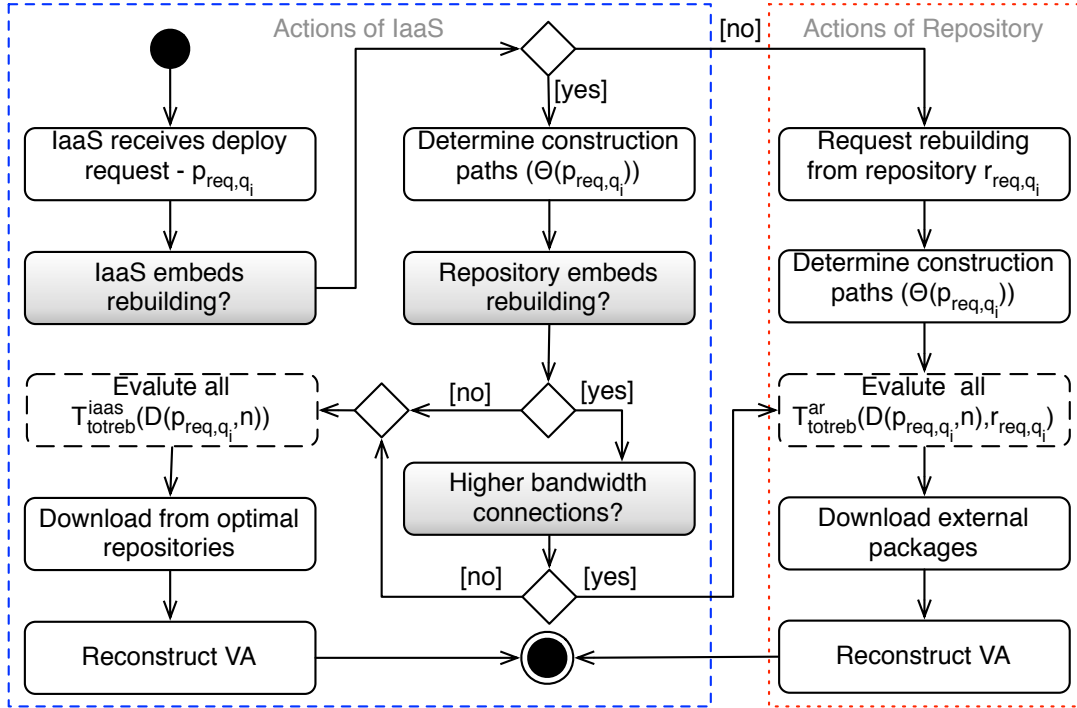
Actions of IaaS

Actions of Repository

[no]

[yes]

IaaS receives deploy request - $p_{req,q_i}$

Determine construction paths $(\Theta(p_{req,q_i}))$

Request rebuilding from repository $r_{req,q_i}$

IaaS embeds rebuilding?

Repository embeds rebuilding?

Determine construction paths $(\Theta(p_{req,q_i}))$

[no]

[yes]

Evalute all $T^{iaas}_{totreb}(D(p_{req,q_i},n))$

Evalute all $T^{ar}_{totreb}(D(p_{req,q_i},n),r_{req,q_i})$

Higher bandwidth connections?

Download from optimal repositories

Download external packages

[no]

[yes]

Reconstruct VA

Reconstruct VA